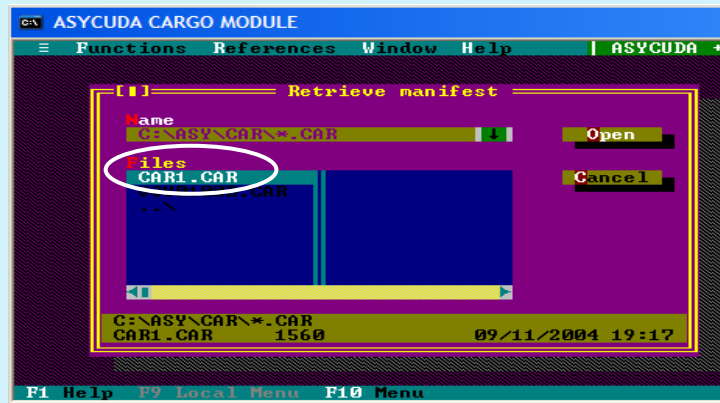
C:\ ASYCUDA CARGO MODULE

≡ Functions References Window Help | ASYCUDA +

[■] Retrieve manifest

Name
C:\ASY\CAR\*.CAR ↓

Open

Files
CAR1.CAR
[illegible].CAR
..\

Cancel

C:\ASY\CAR\*.CAR
CAR1.CAR 1560 09/11/2004 19:17

F1 Help F9 Local Menu F10 Menu